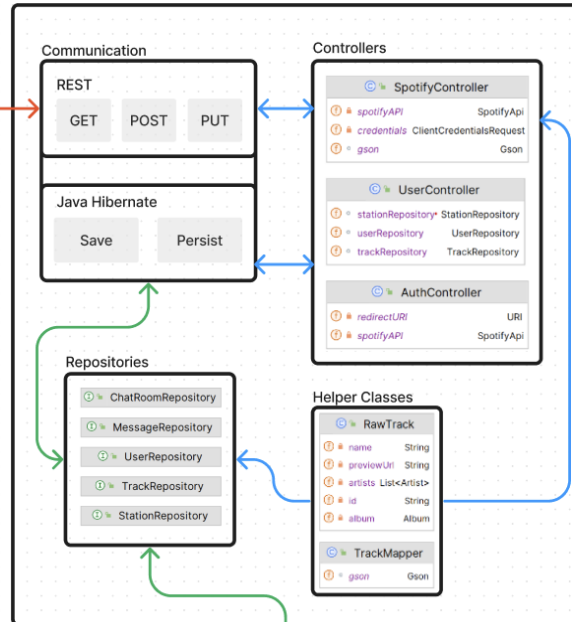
Communication

REST

GET

POST

PUT

Java Hibernate

Save

Persist

Controllers

SpotifyController

spotifyAPI SpotifyApi

credentials ClientCredentialsRequest

gson Gson

UserController

stationRepository StationRepository

userRepository UserRepository

trackRepository TrackRepository

AuthController

redirectURI URI

spotifyAPI SpotifyApi

Repositories

ChatRoomRepository

MessageRepository

UserRepository

TrackRepository

StationRepository

Helper Classes

RawTrack

name String

previewUrl String

artists List<Artist>

id String

album Album

TrackMapper

gson Gson